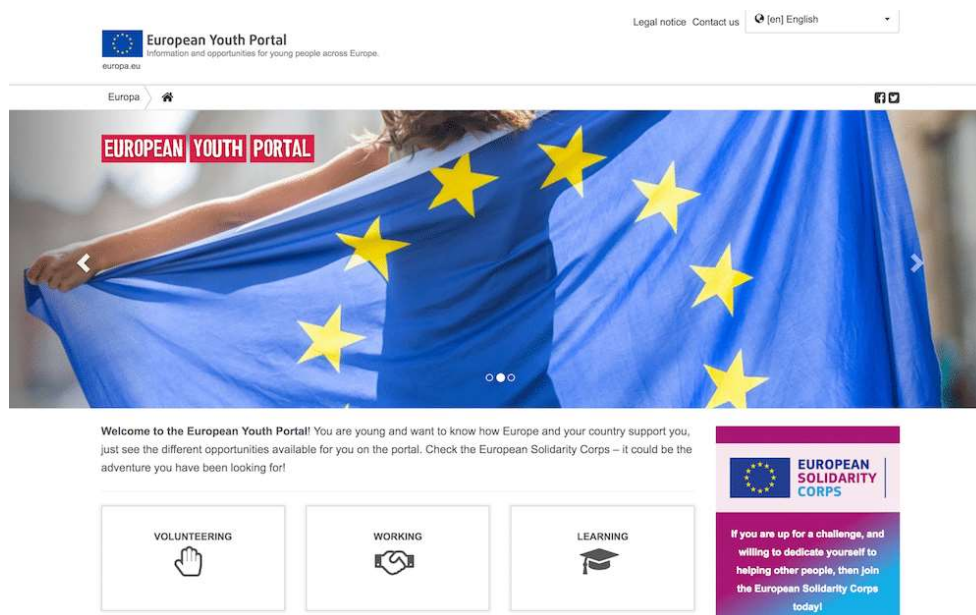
European Youth Portal
Information and opportunities for young people across Europe.
europa.eu

Legal notice Contact us [en] English

Europa

EUROPEAN YOUTH PORTAL

**Welcome to the European Youth Portal**! You are young and want to know how Europe and your country support you, just see the different opportunities available for you on the portal. Check the European Solidarity Corps – it could be the adventure you have been looking for!

VOLUNTEERING

WORKING

LEARNING

EUROPEAN SOLIDARITY CORPS

If you are up for a challenge, and willing to dedicate yourself to helping other people, then join the European Solidarity Corps today!